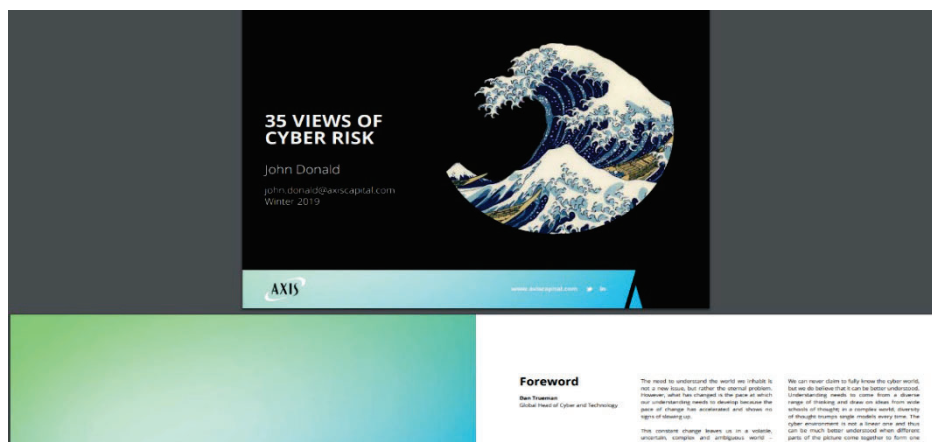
35 VIEWS OF CYBER RISK

John Donald

john.donald@axiscapital.com
Winter 2019

AXIS

www.axiscapital.com

Foreword

Ben Trueman
Global Head of Cyber and Technology

The need to understand the world we inhabit is not a new issue, but rather the eternal problem. However, what has changed is the pace at which our understanding needs to develop because the pace of change has accelerated and shows no signs of slowing up.

This constant change leaves us in a volatile, uncertain, complex and ambiguous world – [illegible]

We can never claim to fully know the cyber world, but we do believe that it can be better understood. Understanding needs to come from a diverse range of thinking and draw on ideas from wide schools of thought; in a complex world, diversity of thought trumps single models every time. The cyber environment is not a linear one and thus can be much better understood when different parts of the picture come together to form one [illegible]